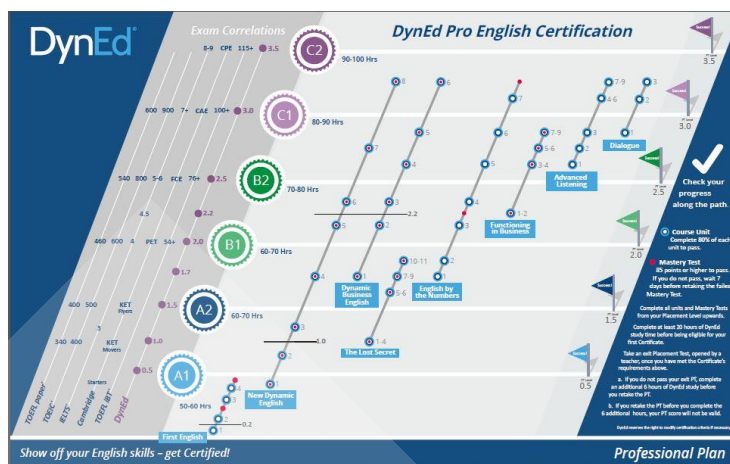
DynEd

Exam Correlations

DynEd Pro English Certification

8-9 CPE 115+ 3.5

C2

90-100 Hrs

3.5

600 900 7+ CAE 100+ 3.0

C1

80-90 Hrs

3.0

540 800 5-6 FCE 76+ 2.5

B2

70-80 Hrs

2.5

4.5

2.2

460 600 4 PET 54+ 2.0

B1

60-70 Hrs

2.0

1.7

400 500 KET Flyers 1.5

A2

60-70 Hrs

1.5

3

340 400 KET Movers 1.0

Starters

0.5

A1

50-60 Hrs

0.5

0.2

TOEFL paper TOEIC IELTS Cambridge TOEFL iBT DynEd

First English

New Dynamic English

The Lost Secret

Dynamic Business English

English by the Numbers

Functioning in Business

Advanced Listening

Dialogue

1.0

2.2

8 6 7 5 7 6 5 4 3 2 1 3 6 5 4 3 2 1 10-11 7-9 5-6 1-4 6 5 4 3 2 1 7-9 5-6 3-4 1-2 7-9 4-6 3 2 1 3 2 1

Check your progress along the path.

Course Unit Complete 80% of each unit to pass.

Mastery Test 85 points or higher to pass. If you do not pass, wait 7 days before retaking the failed Mastery Test.

Complete all units and Mastery Tests from your Placement level upwards.

Complete at least 30 hours of DynEd study time before being eligible for your first Certificate.

Take an exit Placement Test, opened by a teacher, once you have met the Certificate's requirements above.

a. If you do not pass your exit PT, complete an additional 6 hours of DynEd study before you retake the PT.

b. If you retake the PT before you complete the 6 additional hours, your PT score will not be valid.

DynEd reserves the right to modify certification criteria if necessary.

Show off your English skills – get Certified!

Professional Plan